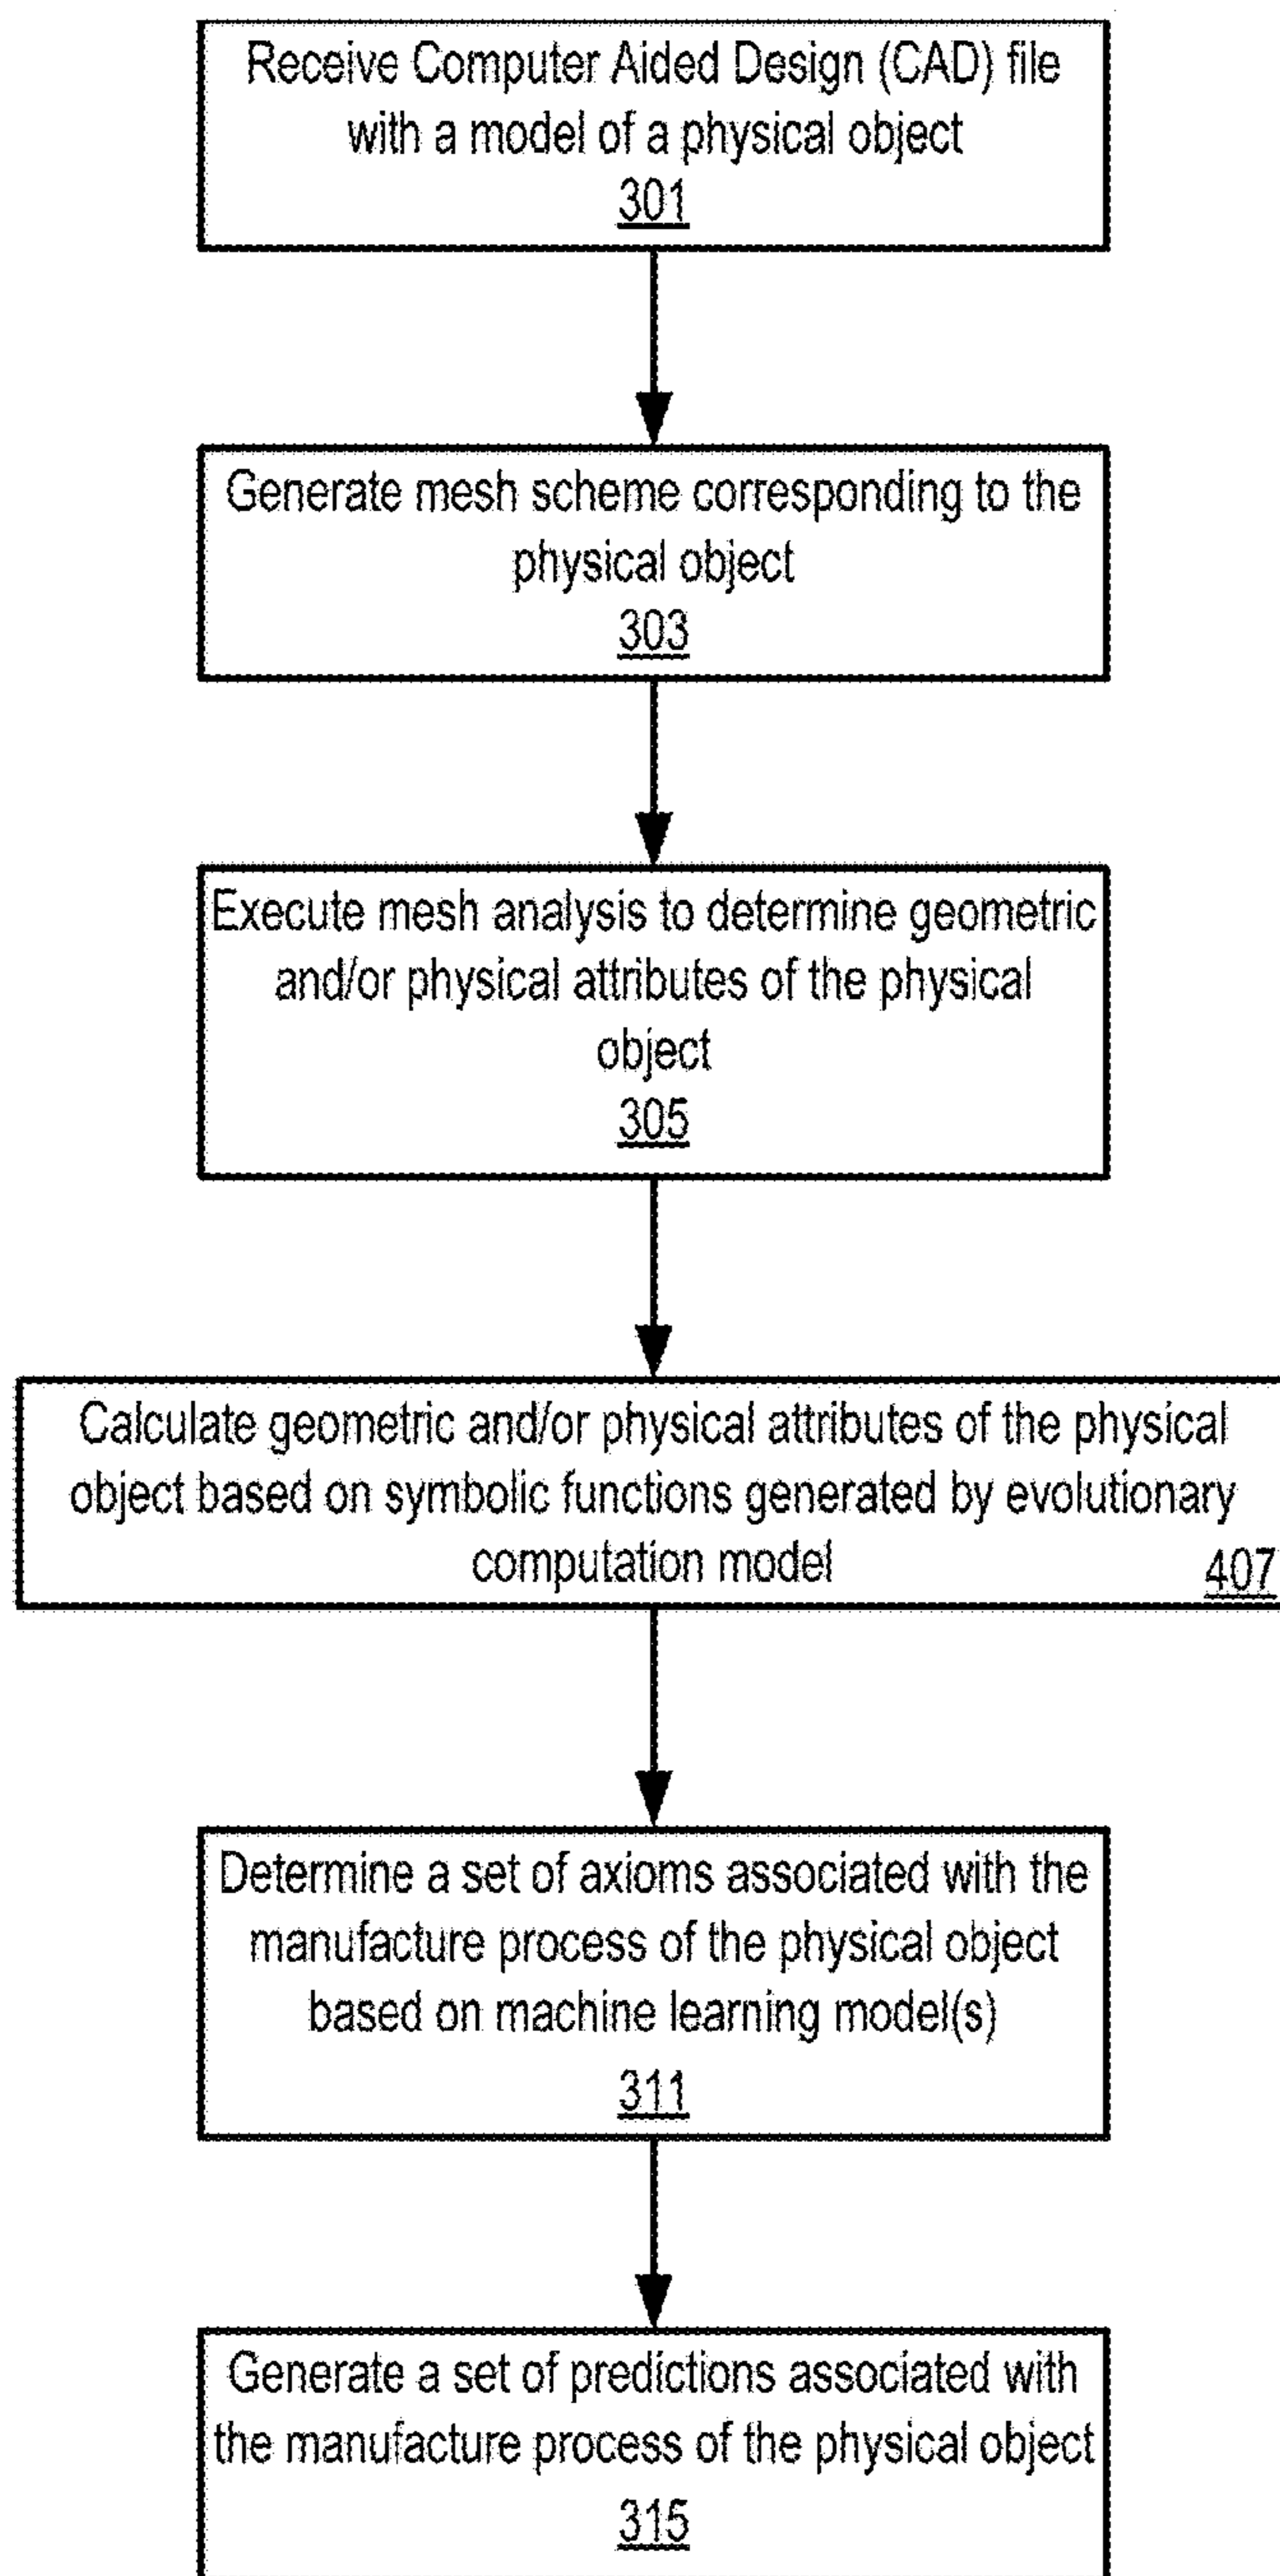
Receive Computer Aided Design (CAD) file with a model of a physical object
301

Generate mesh scheme corresponding to the physical object
303

Execute mesh analysis to determine geometric and/or physical attributes of the physical object
305

Calculate geometric and/or physical attributes of the physical object based on symbolic functions generated by evolutionary computation model
407

Determine a set of axioms associated with the manufacture process of the physical object based on machine learning model(s)
311

Generate a set of predictions associated with the manufacture process of the physical object
315